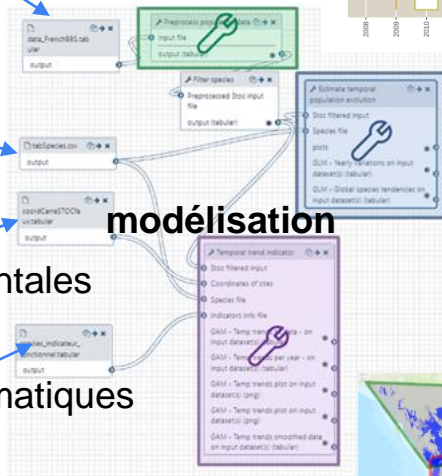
data_FrenchBBS.tabular
output

Preprocess population data
Input file
output (tabular)

Filter species
Preprocessed Stoc input file
output (tabular)

Estimate temporal population evolution
Stoc filtered input
Species file
plots
GLM - Yearly variations on input dataset(s) (tabular)
GLM - Global species tendencies on input dataset(s) (tabular)

tabSpecies.csv
output

coordCarreSTOCfau.tabular
output

modélisation

ntales

Temporal trend indicator
Stoc filtered input
Coordinates of sites
Species file
Indicators info file
GAM - Temp trends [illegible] data - on input dataset(s) (tabular)
GAM - Temp trends per year - on input dataset(s) (tabular)
GAM - Temp trends plot on input dataset(s) (png)
GAM - Temp trends plot on input dataset(s) (png)
GAM - Temp trends smoothed data on input dataset(s) (tabular)

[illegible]ies_indicateur_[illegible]nctionnel.tabular
output

natiques

2008
2009
2010